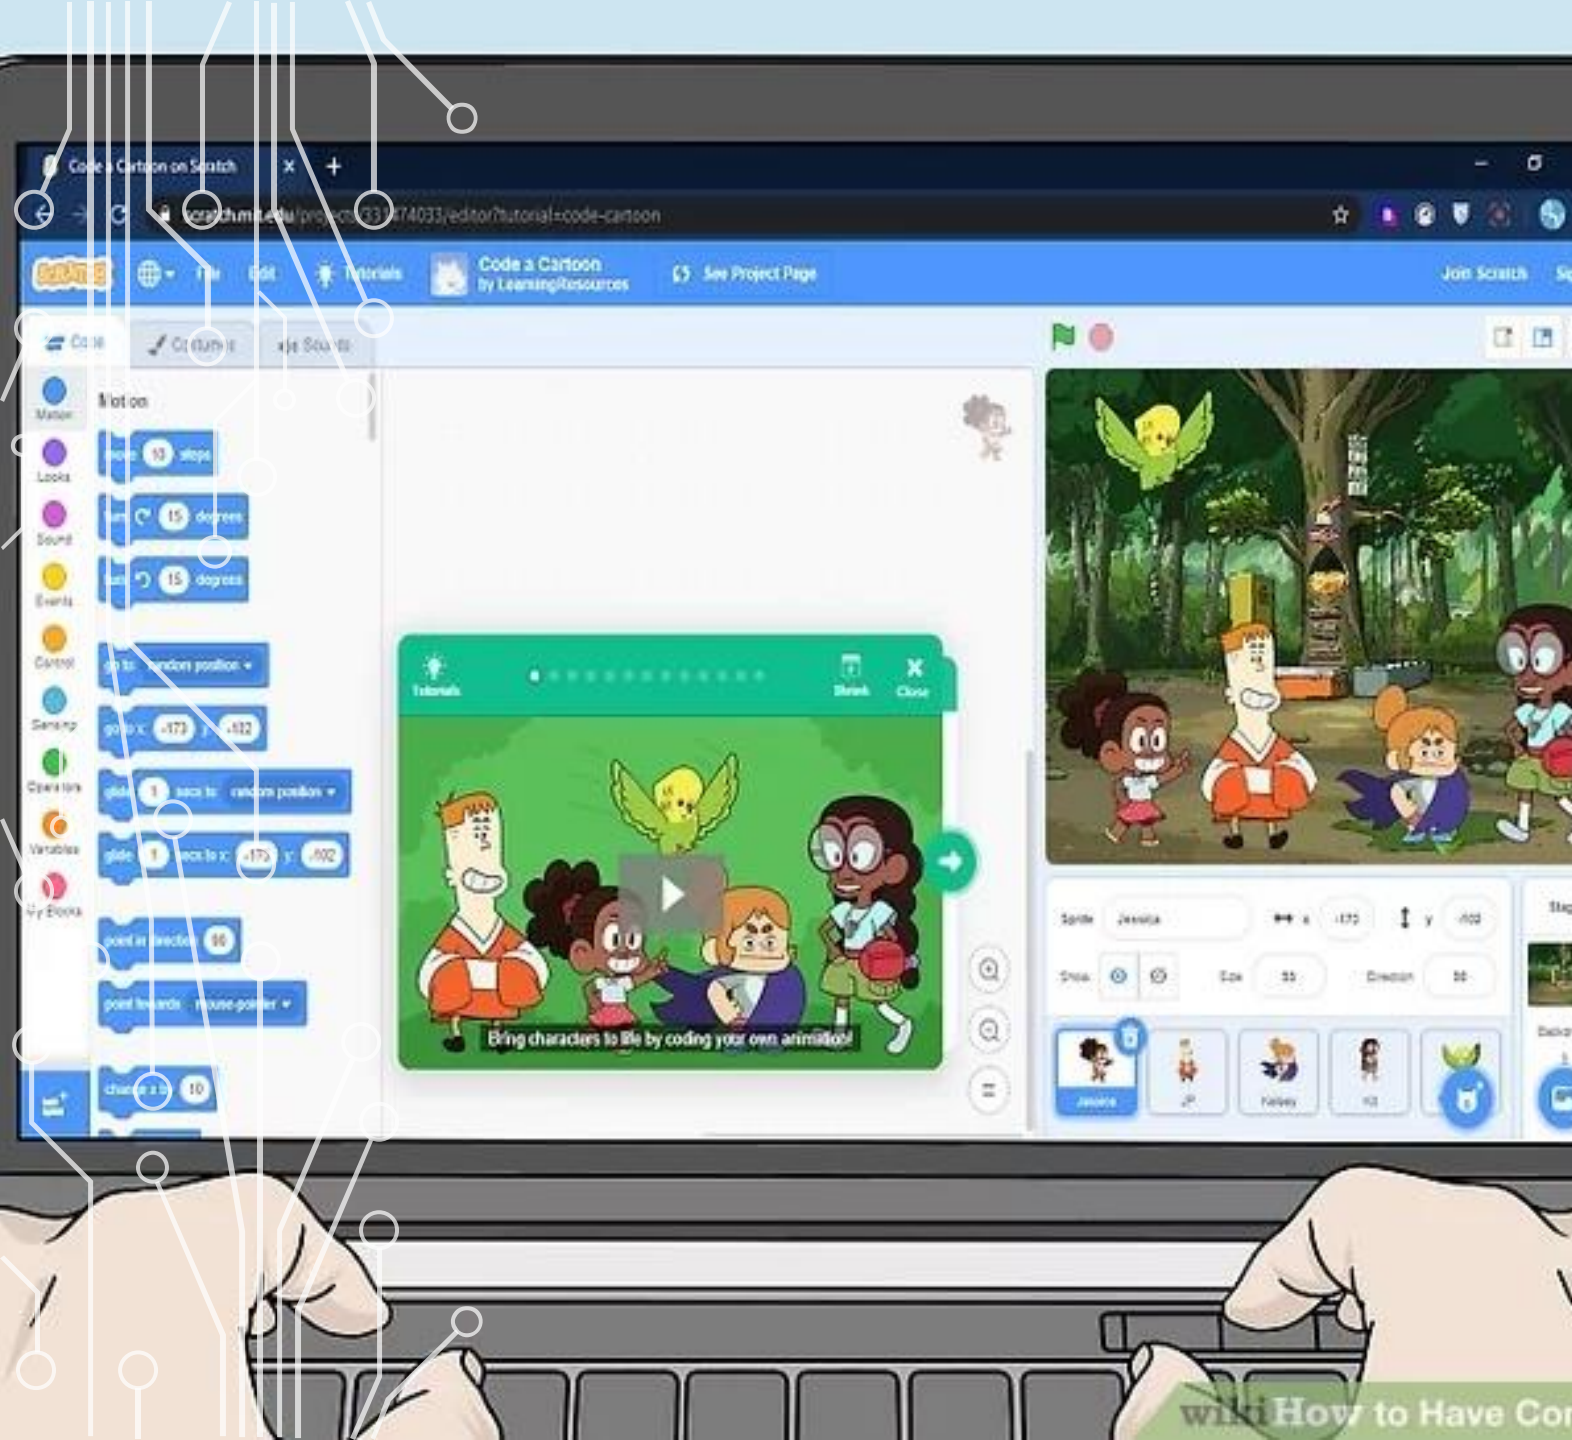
Code a Cartoon on Scratch ×

scratch.mit.edu/projects/331474033/editor/?tutorial=code-cartoon

SCRATCH File Edit Tutorials Code a Cartoon by LearningResources See Project Page Join Scratch

Code Costumes Sounds

Motion

Motion Looks Sound Events Control Sensing Operators Variables My Blocks

move 10 steps

turn 15 degrees

turn 15 degrees

go to random position

go to x: -173 y: -102

glide 1 secs to random position

glide 1 secs to x: -173 y: -102

point in direction 90

point towards mouse-pointer

change x by 10

Tutorials Shrink Close

Bring characters to life by coding your own animation!

Sprite Jessica x -173 y -102

Show Size 55 Direction 90

Jessica JP Kelsey Kit

wikiHow to Have Cor